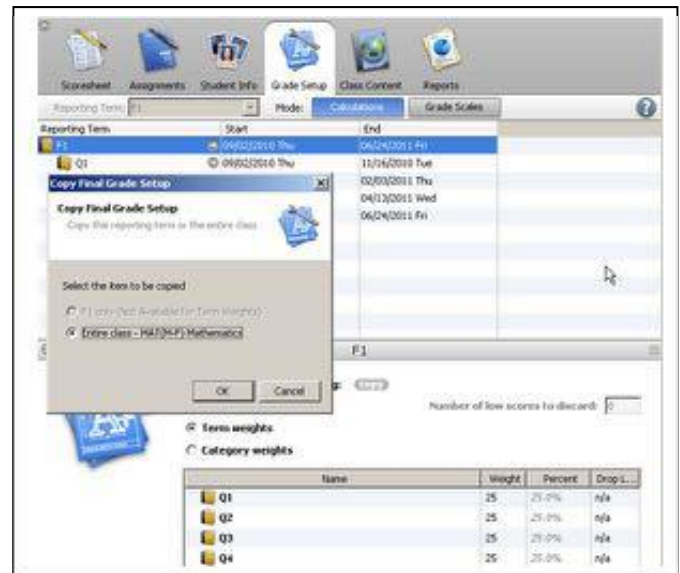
Scoresheet Assignments Student Info Grade Setup Class Content Reports

Reporting Term: F1 Mode: Calculations Grade Scales

| Reporting Term | Start | End |
|---|---|---|
| F1 | 09/02/2010 Thu | 06/24/2011 Fri |
| Q1 | 09/02/2010 Thu | 11/16/2010 Tue |
| | | 02/03/2011 Thu |
| | | 04/13/2011 Wed |
| | | 06/24/2011 Fri |

Copy Final Grade Setup

Copy Final Grade Setup
Copy this reporting term or the entire class

Select the item to be copied

F1 only (Not Available for Term Weights)

Entire class - MAT(M-F) Mathematics

OK Cancel

F1

Number of low scores to discard: 0

Term weights

Category weights

| Name | Weight | Percent | Drop L... |
|---|---|---|---|
| Q1 | 25 | 25.0% | n/a |
| Q2 | 25 | 25.0% | n/a |
| Q3 | 25 | 25.0% | n/a |
| Q4 | 25 | 25.0% | n/a |